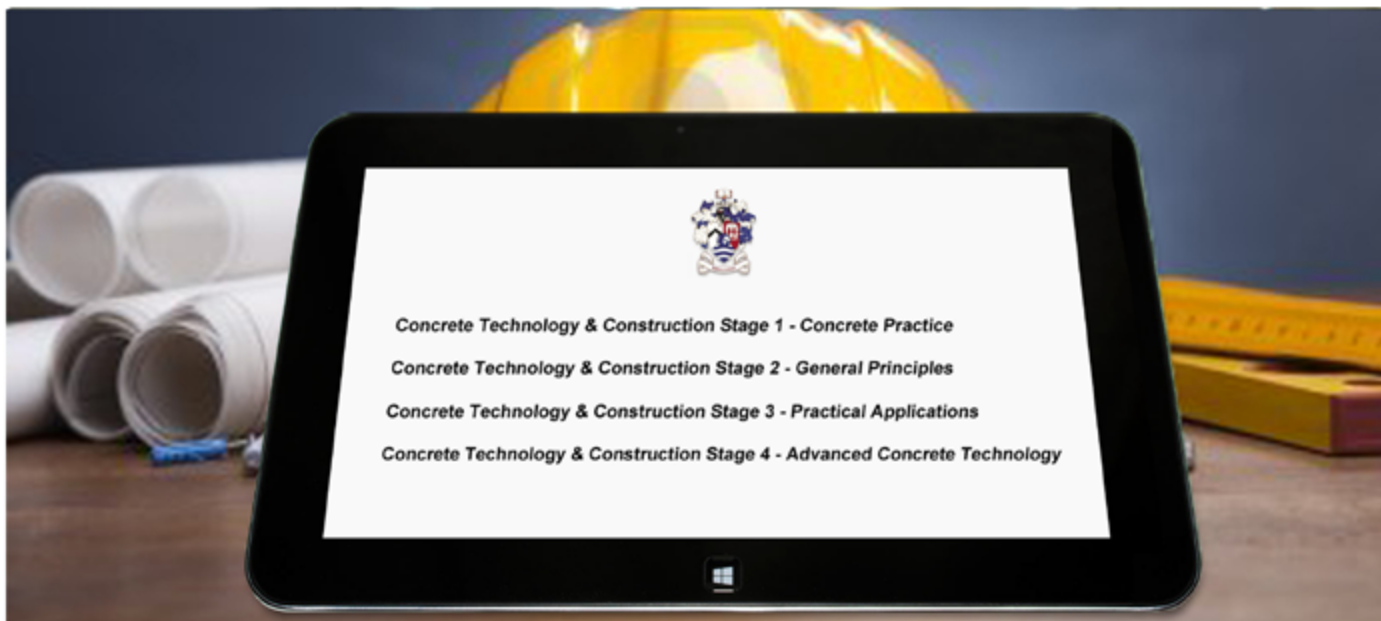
Concrete Technology & Construction Stage 1 - Concrete Practice

Concrete Technology & Construction Stage 2 - General Principles

Concrete Technology & Construction Stage 3 - Practical Applications

Concrete Technology & Construction Stage 4 - Advanced Concrete Technology